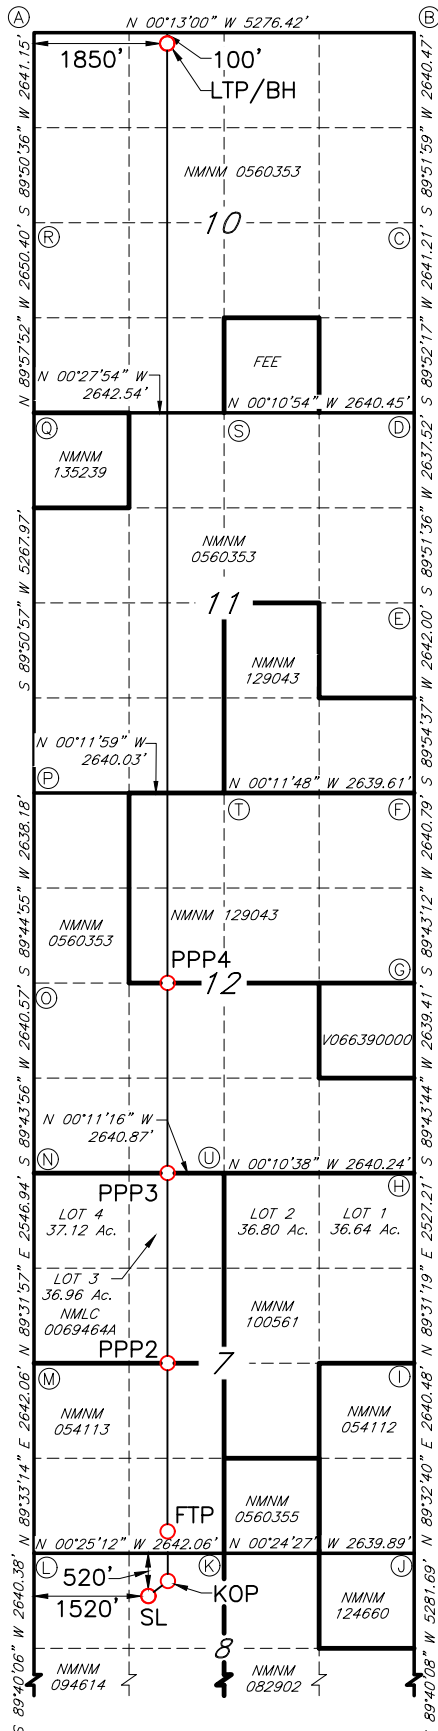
A
N 00°13'00" W 5276.42'
B
1850'
100'
LTP/BH
S 89°50'36" W 2641.15'
S 89°51'59" W 2640.47'
NMNM 0560353
10
R
C
N 89°57'52" W 2650.40'
N 89°52'17" W 2641.21'
FEE
N 00°27'54" W 2642.54'
N 00°10'54" W 2640.45'
Q
S
D
NMNM 135239
NMNM 0560353
S 89°50'57" W 5267.97'
S 89°51'36" W 2637.52'
11
E
NMNM 129043
N 00°11'59" W 2640.03'
S 89°54'37" W 2642.00'
P
N 00°11'48" W 2639.61'
T
F
S 89°44'55" W 2638.18'
S 89°43'12" W 2640.79'
NMNM 0560353
NMNM 129043
PPP4
12
O
G
V066390000
S 89°43'56" W 2640.57'
S 89°43'44" W 2639.41'
N 00°11'16" W 2640.87'
N
U
N 00°10'38" W 2640.24'
H
PPP3
LOT 4 37.12 Ac.
LOT 2 36.80 Ac.
LOT 1 36.64 Ac.
N 89°31'57" E 2546.94'
N 89°31'19" E 2527.21'
LOT 3 36.96 Ac.
NMLC 0069464A
NMNM 100561
PPP2
7
M
I
NMNM 054113
NMNM 054112
N 89°33'14" E 2642.06'
N 89°32'40" E 2640.48'
FTP
NMNM 0560355
N 00°25'12" W 2642.06'
N 00°24'27" W 2639.89'
L
K
J
520'
1520'
SL
KOP
NMNM 124660
N 89°40'06" W 2640.38'
N 89°40'08" W 5281.69'
8
NMNM 094614
NMNM 082902